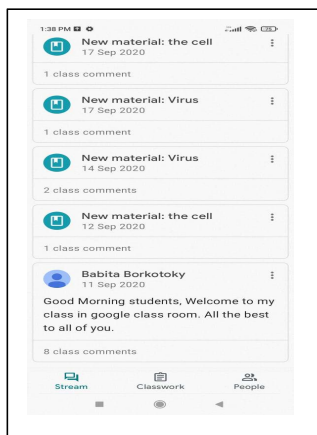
1:38 PM

New material: the cell
17 Sep 2020

1 class comment

New material: Virus
17 Sep 2020

1 class comment

New material: Virus
14 Sep 2020

2 class comments

New material: the cell
12 Sep 2020

1 class comment

Babita Borkotoky
11 Sep 2020

Good Morning students, Welcome to my class in google class room. All the best to all of you.

8 class comments

Stream Classwork People